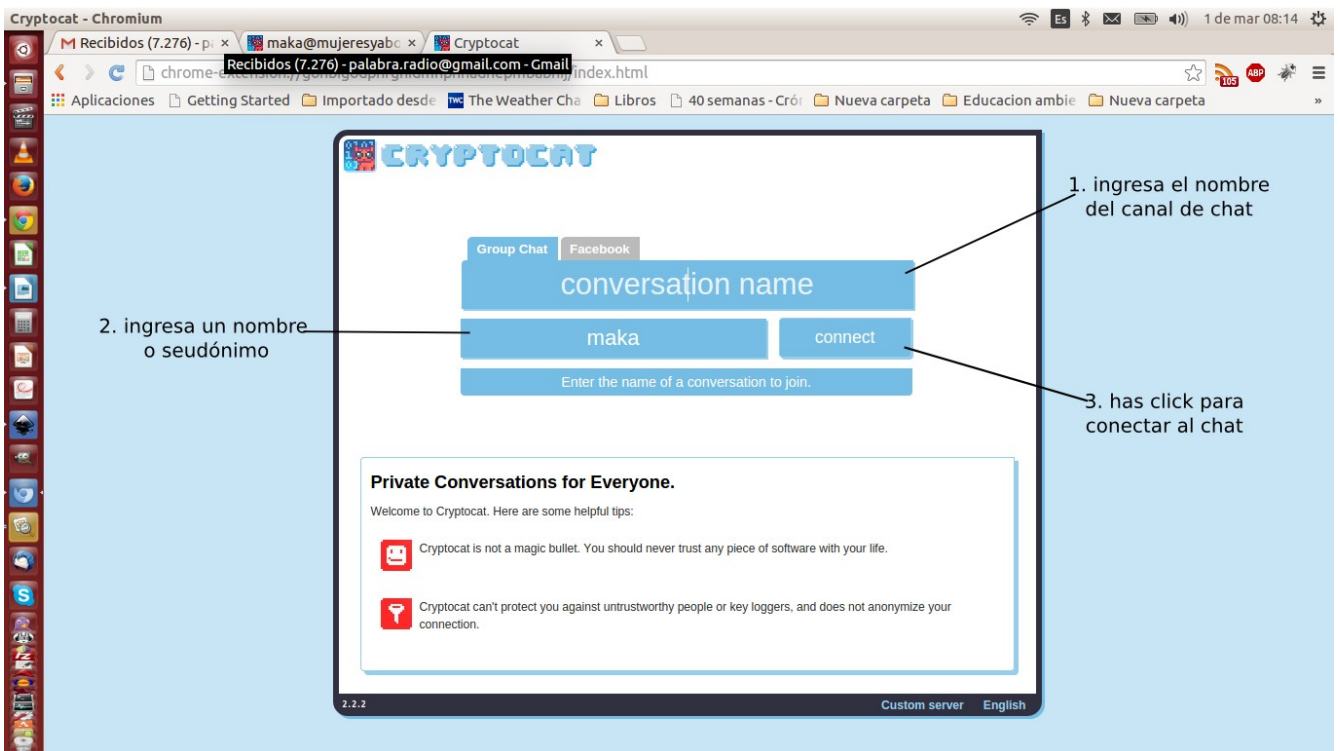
Cryptocat - Chromium

Es 1 de mar 08:14

Recibidos (7.276) - pa ×
maka@mujeresyabo ×
Cryptocat ×

chrome-e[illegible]/index.html
Recibidos (7.276) - palabra.radio@gmail.com - Gmail

105 ABP

Aplicaciones Getting Started Importado desde The Weather Cha Libros 40 semanas - Crór Nueva carpeta Educacion ambie Nueva carpeta »

CRYPTOCAT

1. ingresa el nombre del canal de chat

Group Chat Facebook

conversation name

2. ingresa un nombre o seudónimo

maka

connect

Enter the name of a conversation to join.

3. has click para conectar al chat

Private Conversations for Everyone.

Welcome to Cryptocat. Here are some helpful tips:

Cryptocat is not a magic bullet. You should never trust any piece of software with your life.

Cryptocat can't protect you against untrustworthy people or key loggers, and does not anonymize your connection.

2.2.2

Custom server English